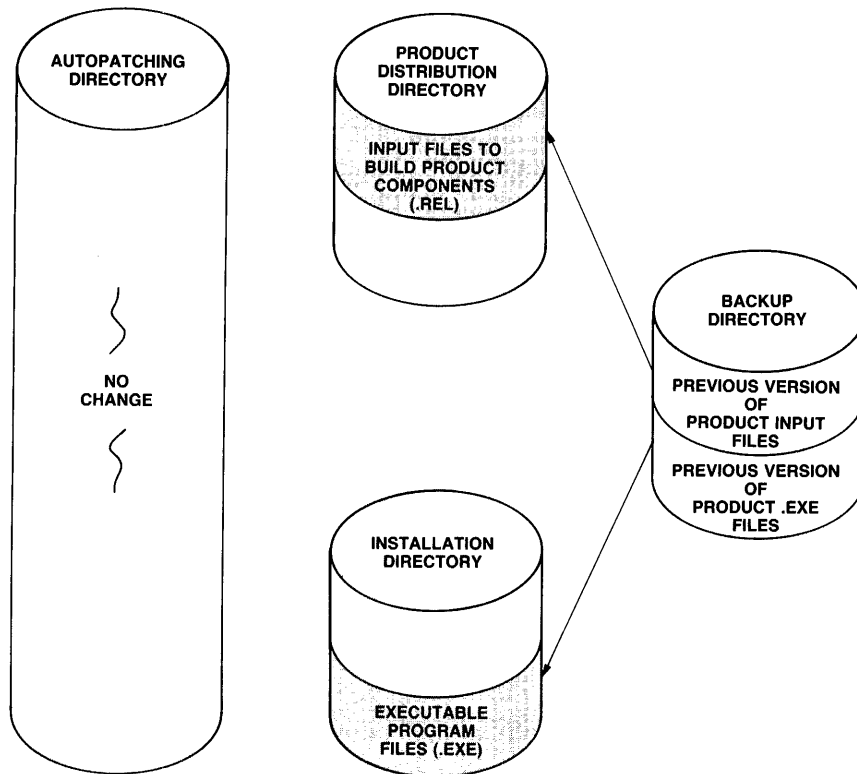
AUTOPATCHING DIRECTORY

NO CHANGE

PRODUCT DISTRIBUTION DIRECTORY

INPUT FILES TO BUILD PRODUCT COMPONENTS (.REL)

BACKUP DIRECTORY

PREVIOUS VERSION OF PRODUCT INPUT FILES

PREVIOUS VERSION OF PRODUCT .EXE FILES

INSTALLATION DIRECTORY

EXECUTABLE PROGRAM FILES (.EXE)